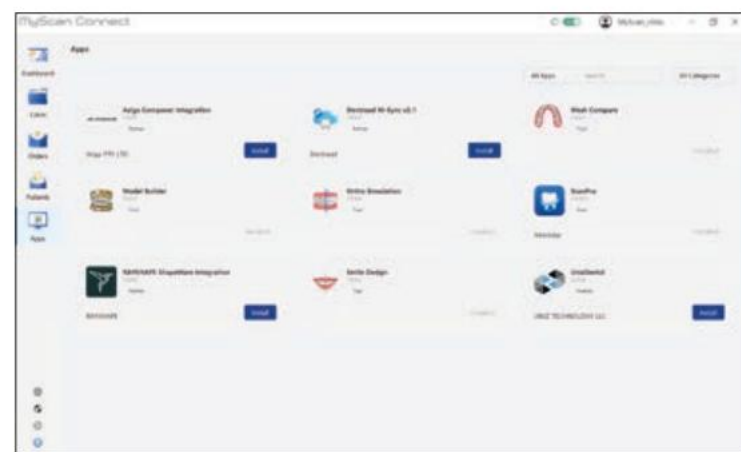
MyScan Connect

Apps

Dashboard

Cases

Orders

Patients

Apps

All Apps

All Categories

Align Composer Integration

Install

Dentread NI Sync v2.1

Install

Mesh Compare

Model Builder

Smile Simulation

ScanPro

RAYFACE Integration

Install

Smile Design

Install

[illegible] TECHNOLOGY LLC